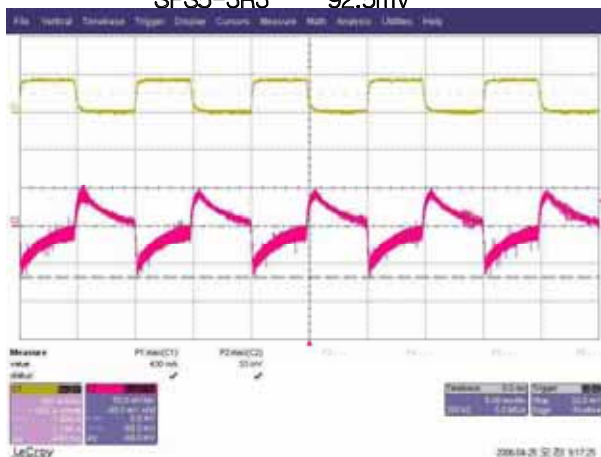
SPS3-3R3 92.5mV

File Vertical Timebase Trigger Display Cursors Measure Math Analysis Utilities Help

C1

C2

Measure
value
status

P1:max(C1)
430 mA

P2:max(C2)
93 mV

P3
P4
P5
P6

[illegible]

Timebase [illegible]
Trigger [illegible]

LeCroy

2006/4/26 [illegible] 9:17:25